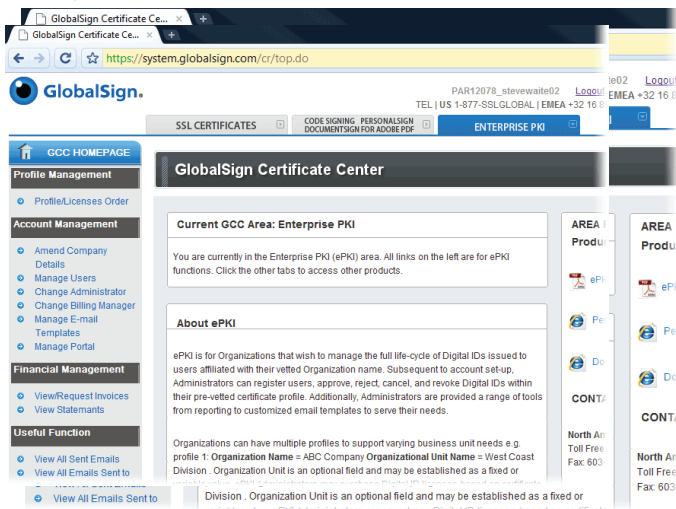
GlobalSign Certificate Cen...

GlobalSign Certificate Ce...

https://system.globalsign.com/cr/top.do

GlobalSign.

PAR12078_stevewaite02 Logout

TEL | US 1-877-SSLGLOBAL | EMEA +32 16 8

e02 Logout

EMEA +32 16 8

SSL CERTIFICATES

CODE SIGNING PERSONALSIGN DOCUMENTSIGN FOR ADOBE PDF

ENTERPRISE PKI

GCC HOMEPAGE

Profile Management

Profile/Licenses Order

Account Management

Amend Company Details

Manage Users

Change Administrator

Change Billing Manager

Manage E-mail Templates

Manage Portal

Financial Management

View/Request Invoices

View Statements

Useful Function

View All Sent Emails

View All Emails Sent to

View All Emails Sent to

GlobalSign Certificate Center

Current GCC Area: Enterprise PKI

You are currently in the Enterprise PKI (ePKI) area. All links on the left are for ePKI functions. Click the other tabs to access other products.

About ePKI

ePKI is for Organizations that wish to manage the full life-cycle of Digital IDs issued to users affiliated with their vetted Organization name. Subsequent to account set-up, Administrators can register users, approve, reject, cancel, and revoke Digital IDs within their pre-vetted certificate profile. Additionally, Administrators are provided a range of tools from reporting to customized email templates to serve their needs.

Organizations can have multiple profiles to support varying business unit needs e.g. profile 1: Organization Name = ABC Company Organizational Unit Name = West Coast Division . Organization Unit is an optional field and may be established as a fixed or

Division . Organization Unit is an optional field and may be established as a fixed or

AREA
Produ

eP

Pe

Do

CONTA

North Am
Toll Free
Fax: 603

AREA
Produ

eP

Pe

Do

CONTA

North A
Toll Free
Fax: 603